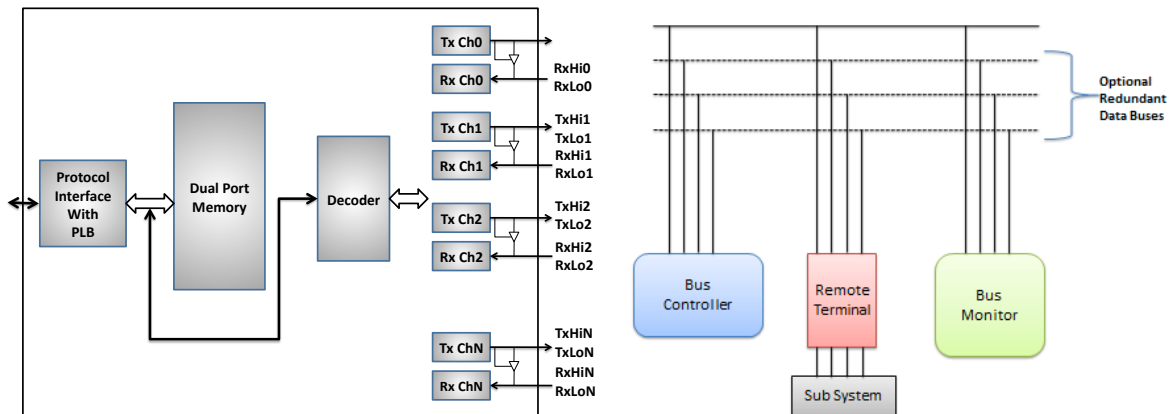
Protocol Interface With PLB

Dual Port Memory

Decoder

Tx Ch0

Rx Ch0

RxHi0
RxLo0

Tx Ch1

Rx Ch1

TxHi1
TxLo1
RxHi1
RxLo1

Tx Ch2

Rx Ch2

TxHi2
TxLo2
RxHi2
RxLo2

Tx ChN

Rx ChN

TxHiN
TxLoN
RxHiN
RxLoN

Optional Redundant Data Buses

Bus Controller

Remote Terminal

Bus Monitor

Sub System